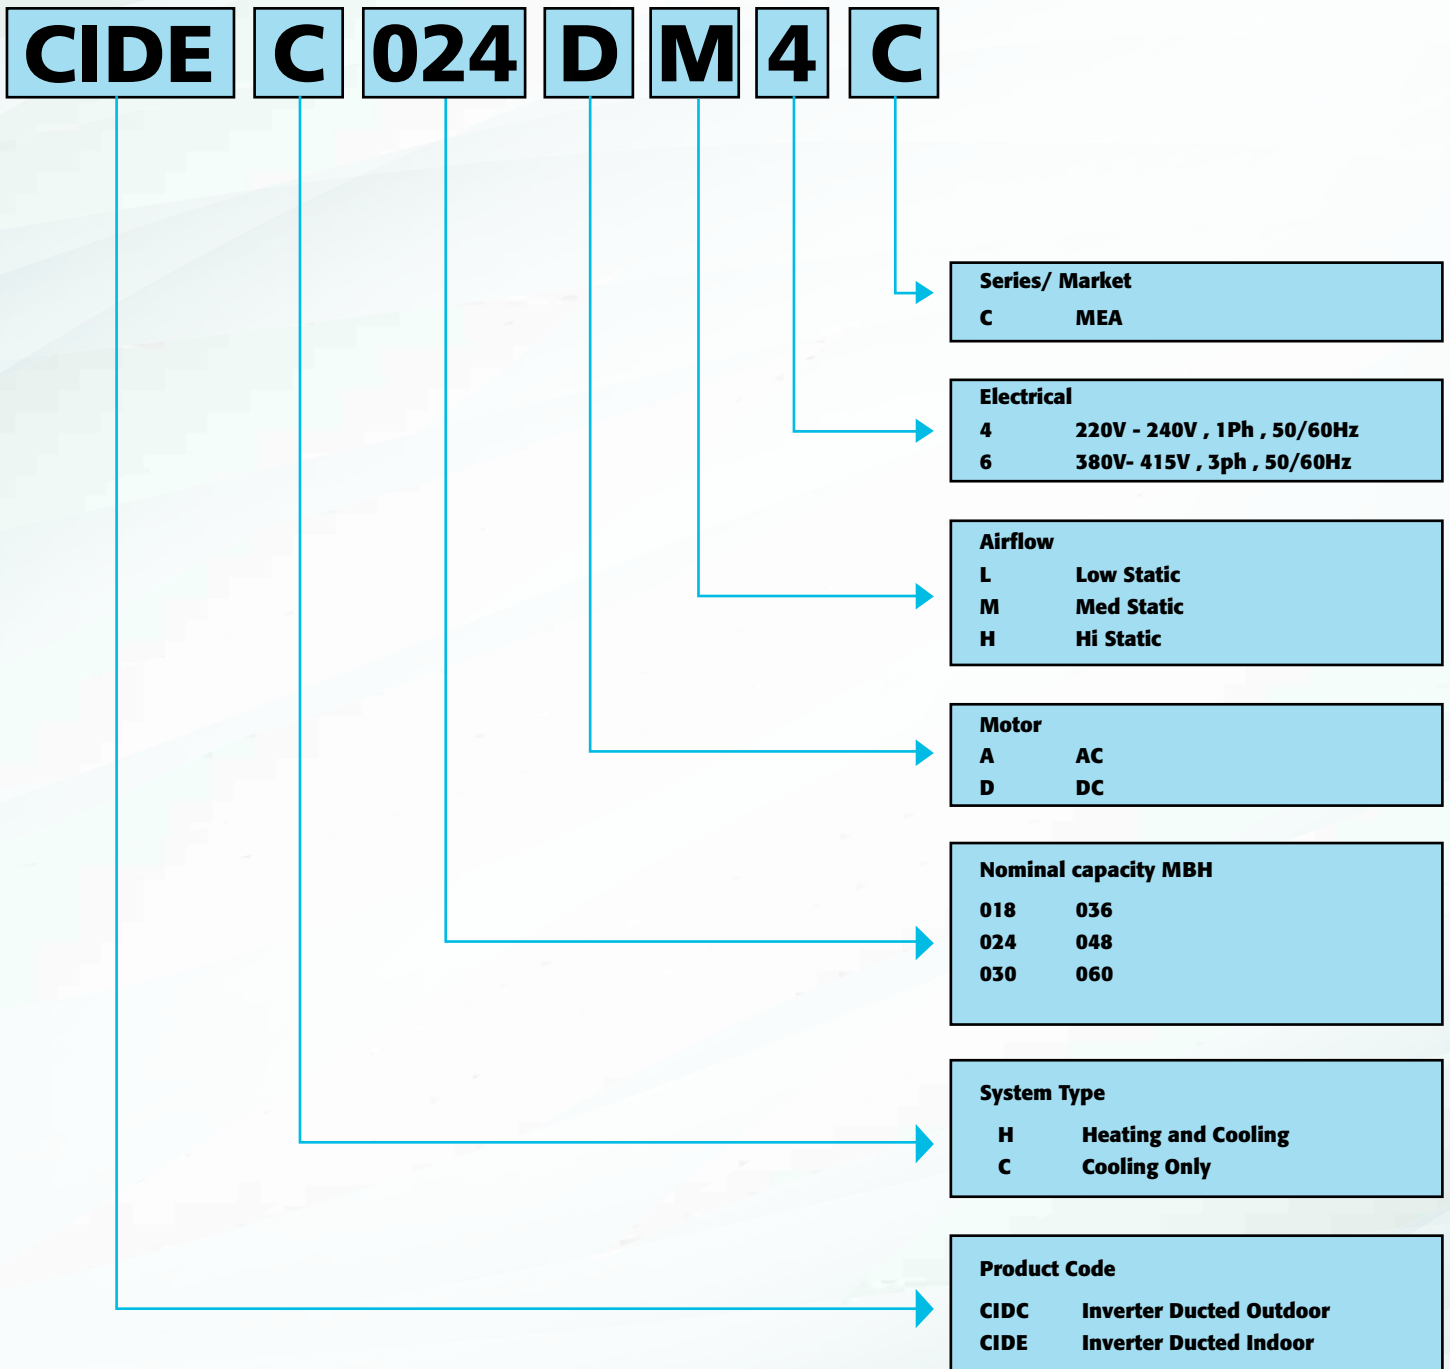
CIDE C 024 D M 4 C

Series/ Market
C MEA

Electrical
4 220V - 240V , 1Ph , 50/60Hz
6 380V- 415V , 3ph , 50/60Hz

Airflow
L Low Static
M Med Static
H Hi Static

Motor
A AC
D DC

Nominal capacity MBH

| 018 | 036 |
|---|---|
| 024 | 048 |
| 030 | 060 |

System Type
H Heating and Cooling
C Cooling Only

Product Code
CIDC Inverter Ducted Outdoor
CIDE Inverter Ducted Indoor